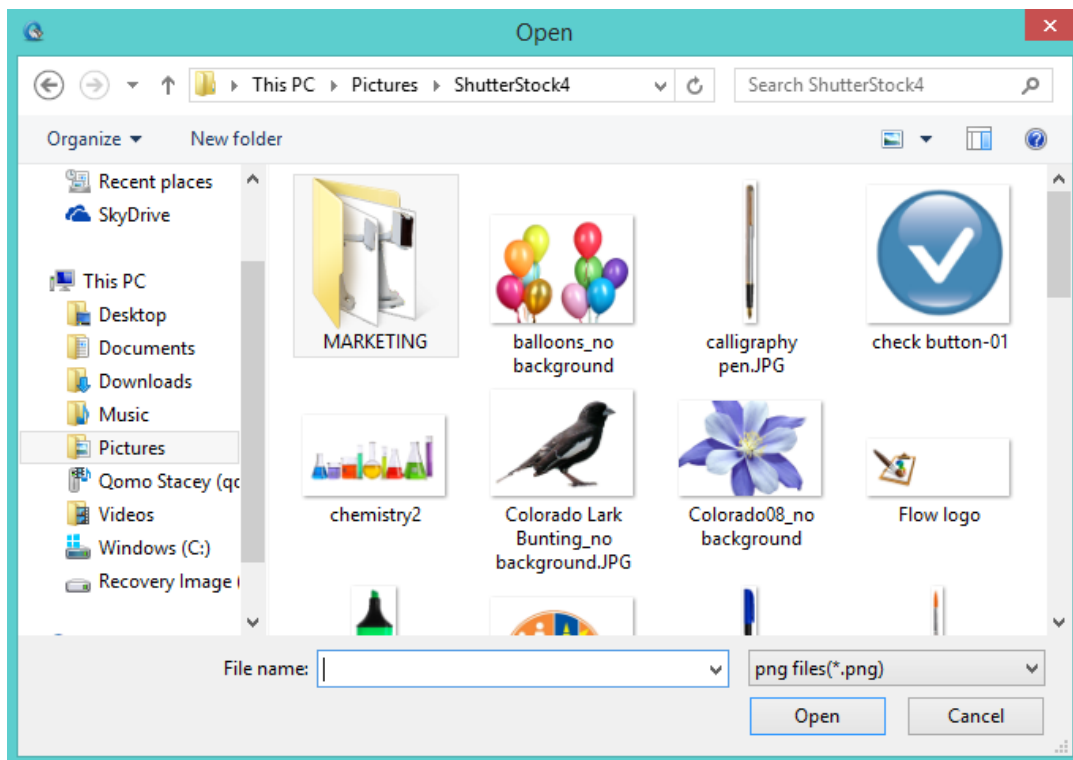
Open

This PC ▸ Pictures ▸ ShutterStock4

Search ShutterStock4

Organize ▾ New folder

Recent places
SkyDrive
This PC
Desktop
Documents
Downloads
Music
Pictures
Qomo Stacey (q
Videos
Windows (C:)
Recovery Image

MARKETING
balloons_no background
calligraphy pen.JPG
check button-01
chemistry2
Colorado Lark Bunting_no background.JPG
Colorado08_no background
Flow logo

File name:
png files(*.png)
Open
Cancel